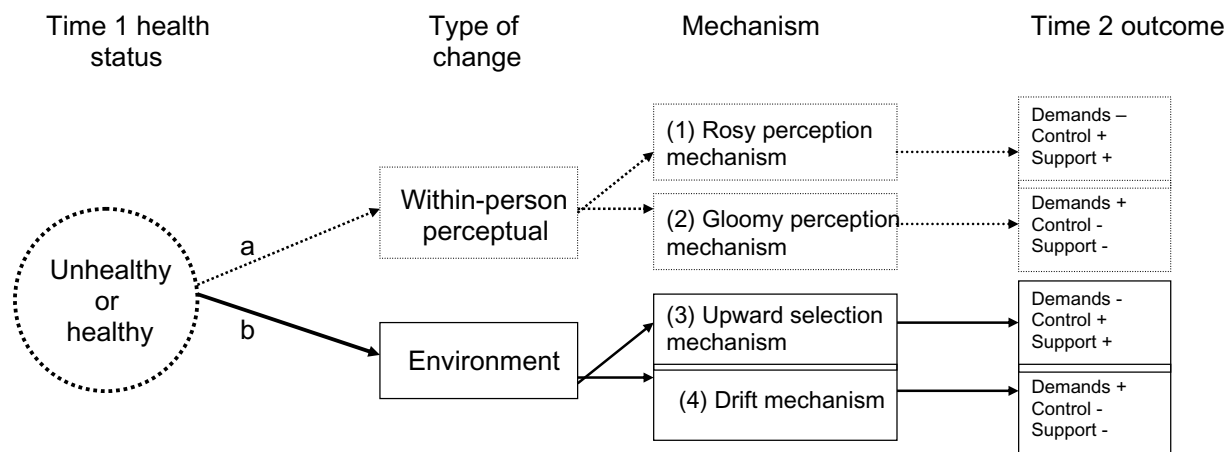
Time 1 health status

Type of change

Mechanism

Time 2 outcome

Unhealthy or healthy

a

b

Within-person perceptual

Environment

(1) Rosy perception mechanism

(2) Gloomy perception mechanism

(3) Upward selection mechanism

(4) Drift mechanism

Demands –
Control +
Support +

Demands +
Control -
Support -

Demands -
Control +
Support +

Demands +
Control -
Support -